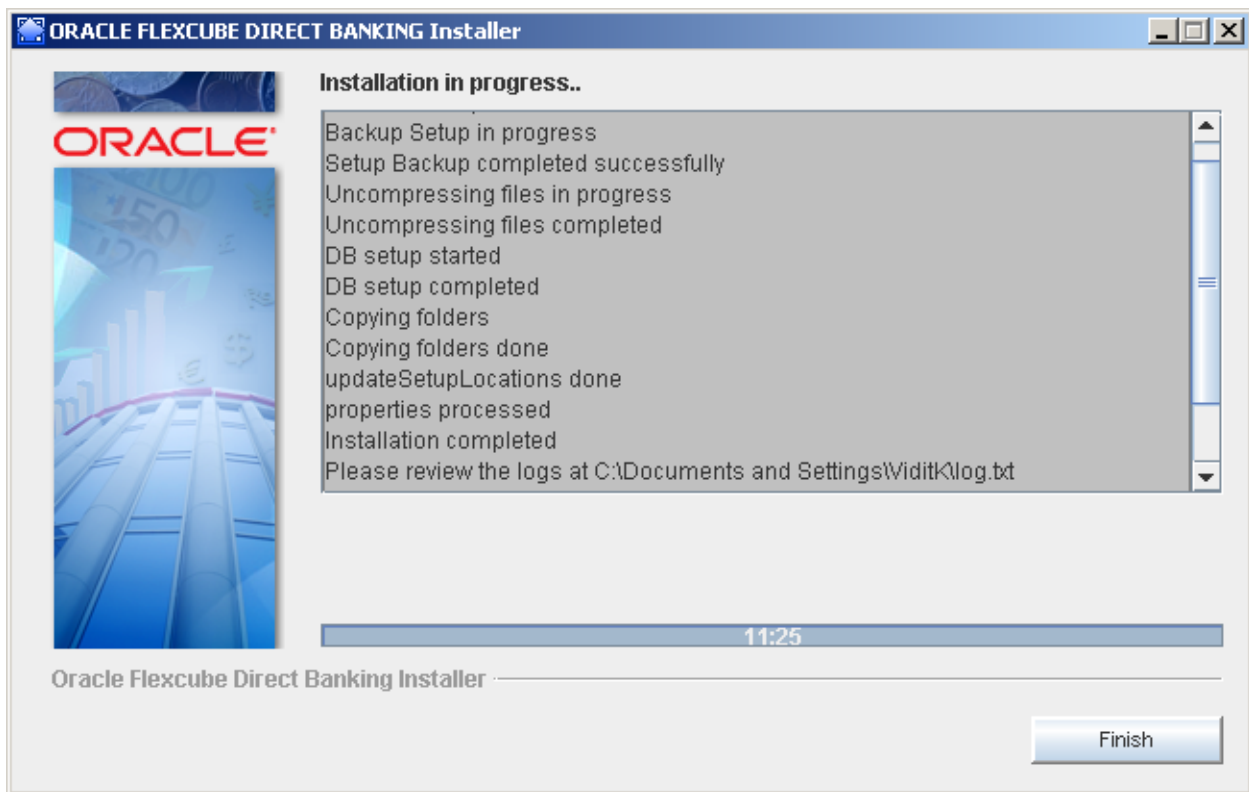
ORACLE FLEXCUBE DIRECT BANKING Installer

ORACLE

Installation in progress..

Backup Setup in progress
Setup Backup completed successfully
Uncompressing files in progress
Uncompressing files completed
DB setup started
DB setup completed
Copying folders
Copying folders done
updateSetupLocations done
properties processed
Installation completed
Please review the logs at C:\Documents and Settings\ViditK\log.txt

11:25

Oracle Flexcube Direct Banking Installer

Finish